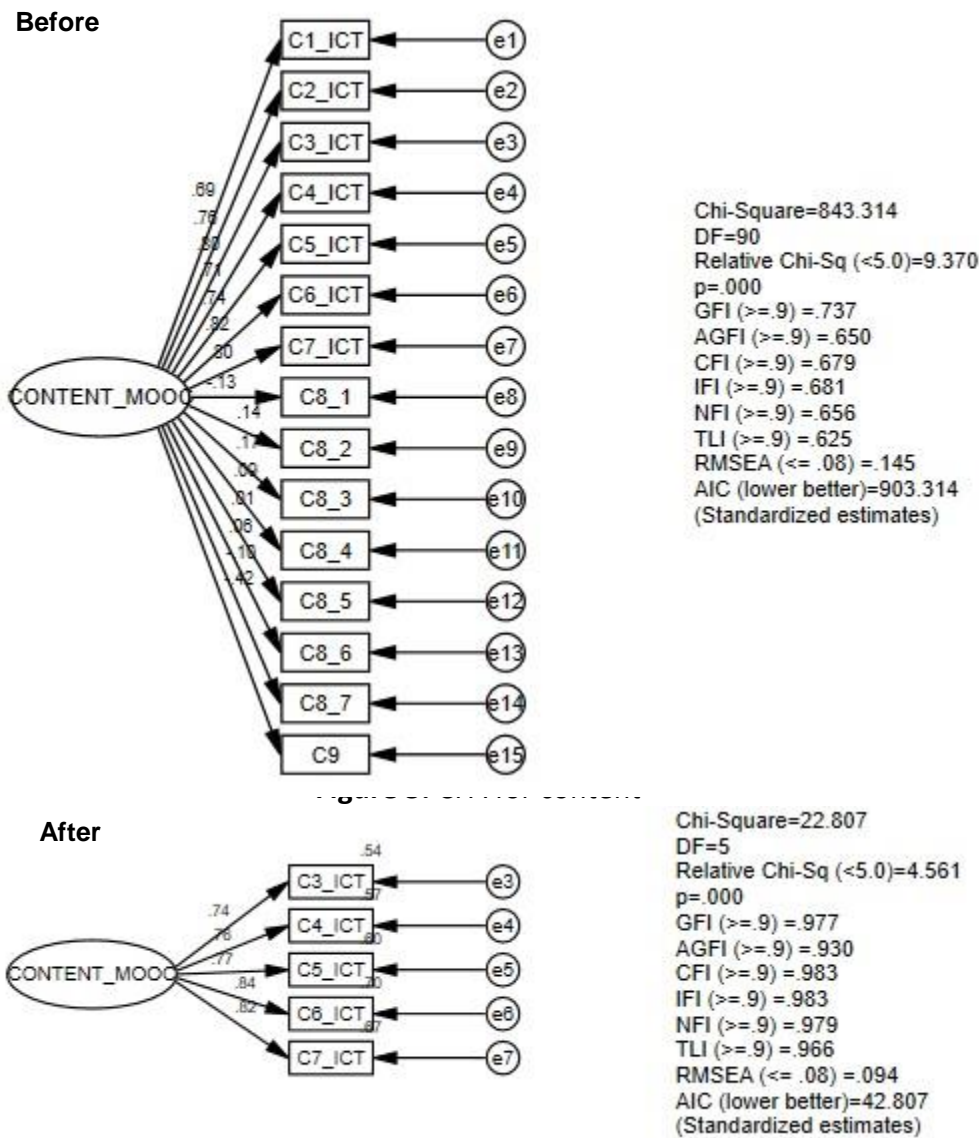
Before

C1_ICT
C2_ICT
C3_ICT
C4_ICT
C5_ICT
C6_ICT
C7_ICT
C8_1
C8_2
C8_3
C8_4
C8_5
C8_6
C8_7
C9

e1
e2
e3
e4
e5
e6
e7
e8
e9
e10
e11
e12
e13
e14
e15

.69
.76
.80
.71
.74
.82
.80
-.13
.14
.17
.09
.01
.06
-.10
.42

CONTENT_MOOC

Chi-Square=843.314
DF=90
Relative Chi-Sq (<5.0)=9.370
p=.000
GFI (>=.9) =.737
AGFI (>=.9) =.650
CFI (>=.9) =.679
IFI (>=.9) =.681
NFI (>=.9) =.656
TLI (>=.9) =.625
RMSEA (<= .08) =.145
AIC (lower better)=903.314
(Standardized estimates)

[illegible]

After

CONTENT_MOOC

.74
.76
.77
.84
.82

C3_ICT
C4_ICT
C5_ICT
C6_ICT
C7_ICT

.54
.57
.60
.70
.67

e3
e4
e5
e6
e7

Chi-Square=22.807
DF=5
Relative Chi-Sq (<5.0)=4.561
p=.000
GFI (>=.9) =.977
AGFI (>=.9) =.930
CFI (>=.9) =.983
IFI (>=.9) =.983
NFI (>=.9) =.979
TLI (>=.9) =.966
RMSEA (<= .08) =.094
AIC (lower better)=42.807
(Standardized estimates)